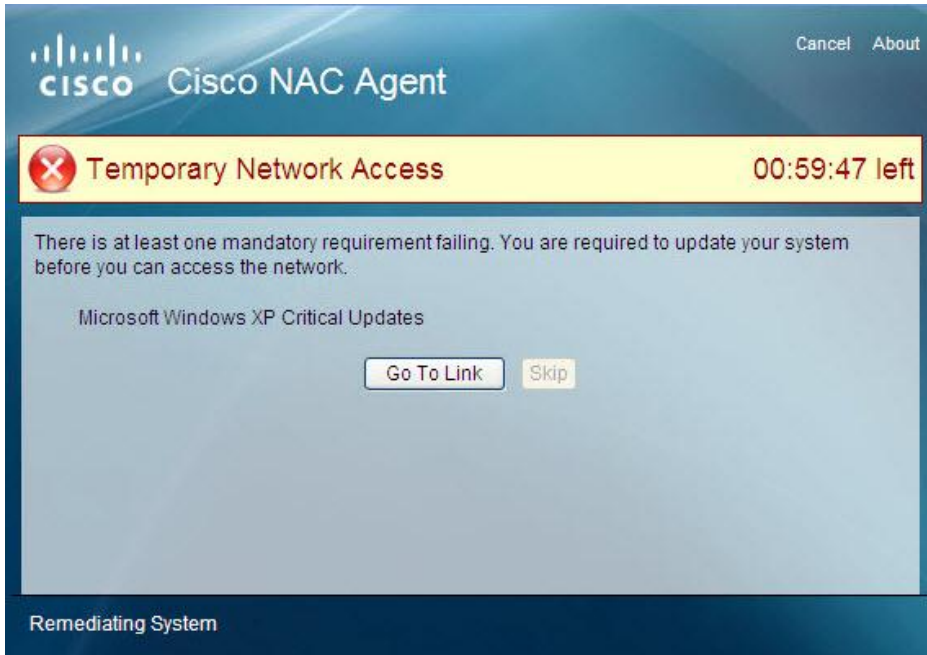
cisco Cisco NAC Agent

Cancel About

Temporary Network Access

00:59:47 left

There is at least one mandatory requirement failing. You are required to update your system before you can access the network.

Microsoft Windows XP Critical Updates

Go To Link Skip

Remediating System